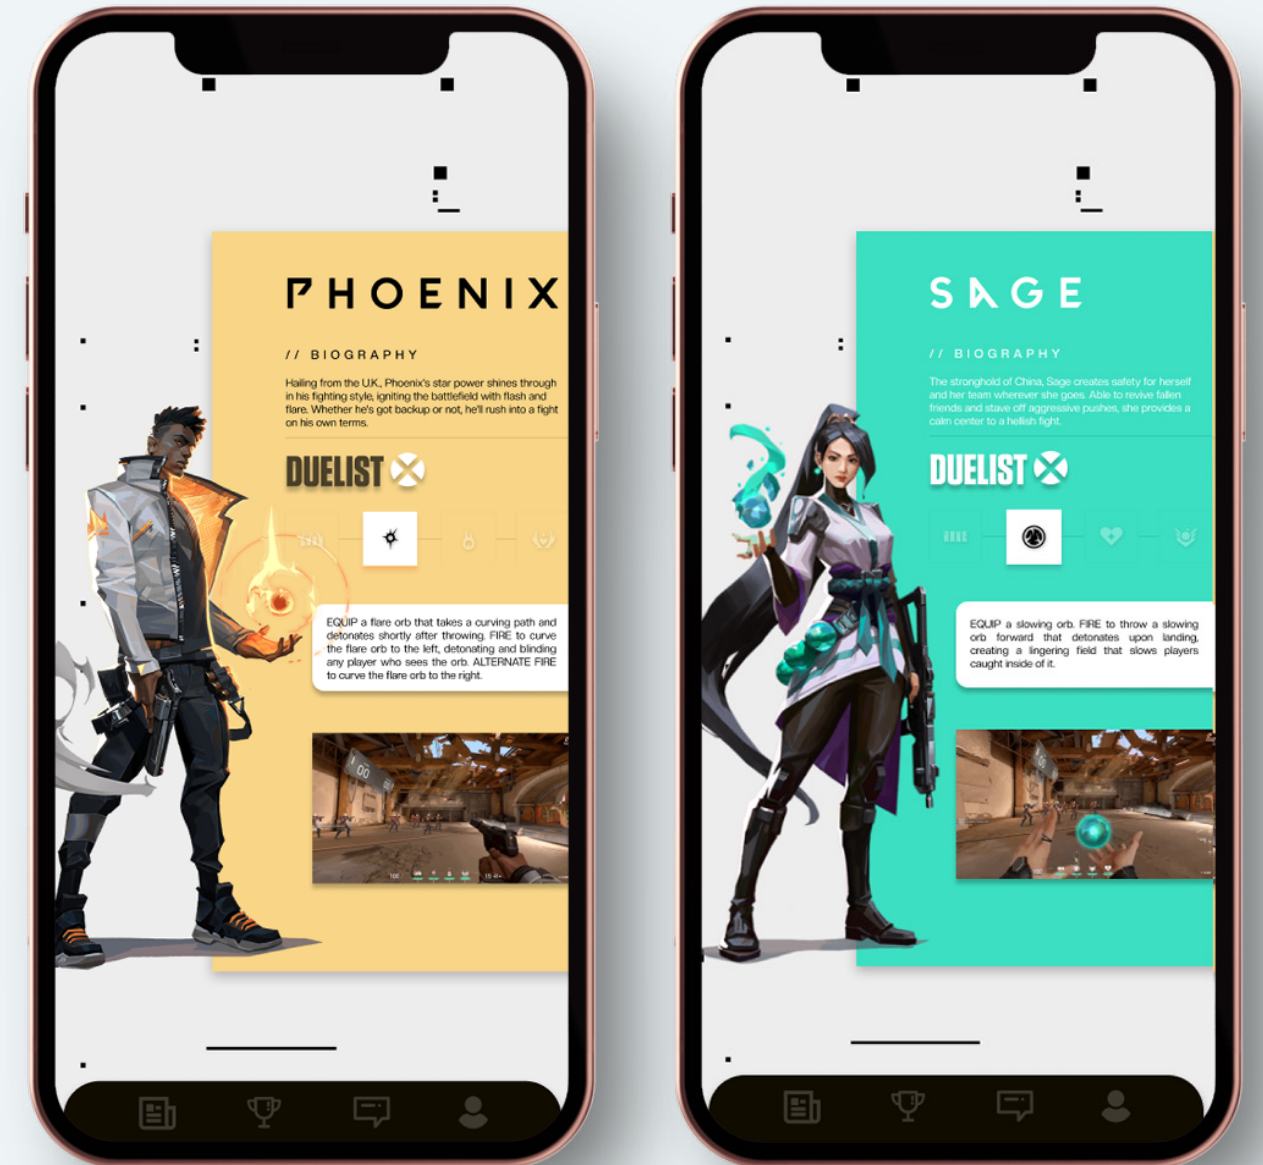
PHOENIX

// BIOGRAPHY

Hailing from the U.K., Phoenix's star power shines through in his fighting style, igniting the battlefield with flash and flare. Whether he's got backup or not, he'll rush into a fight on his own terms.

DUELIST

EQUIP a flare orb that takes a curving path and detonates shortly after throwing. FIRE to curve the flare orb to the left, detonating and blinding any player who sees the orb. ALTERNATE FIRE to curve the flare orb to the right.

SAGE

// BIOGRAPHY

The stronghold of China, Sage creates safety for herself and her team wherever she goes. Able to revive fallen friends and stave off aggressive pushes, she provides a calm center to a hellish fight.

DUELIST

EQUIP a slowing orb. FIRE to throw a slowing orb forward that detonates upon landing, creating a lingering field that slows players caught inside of it.